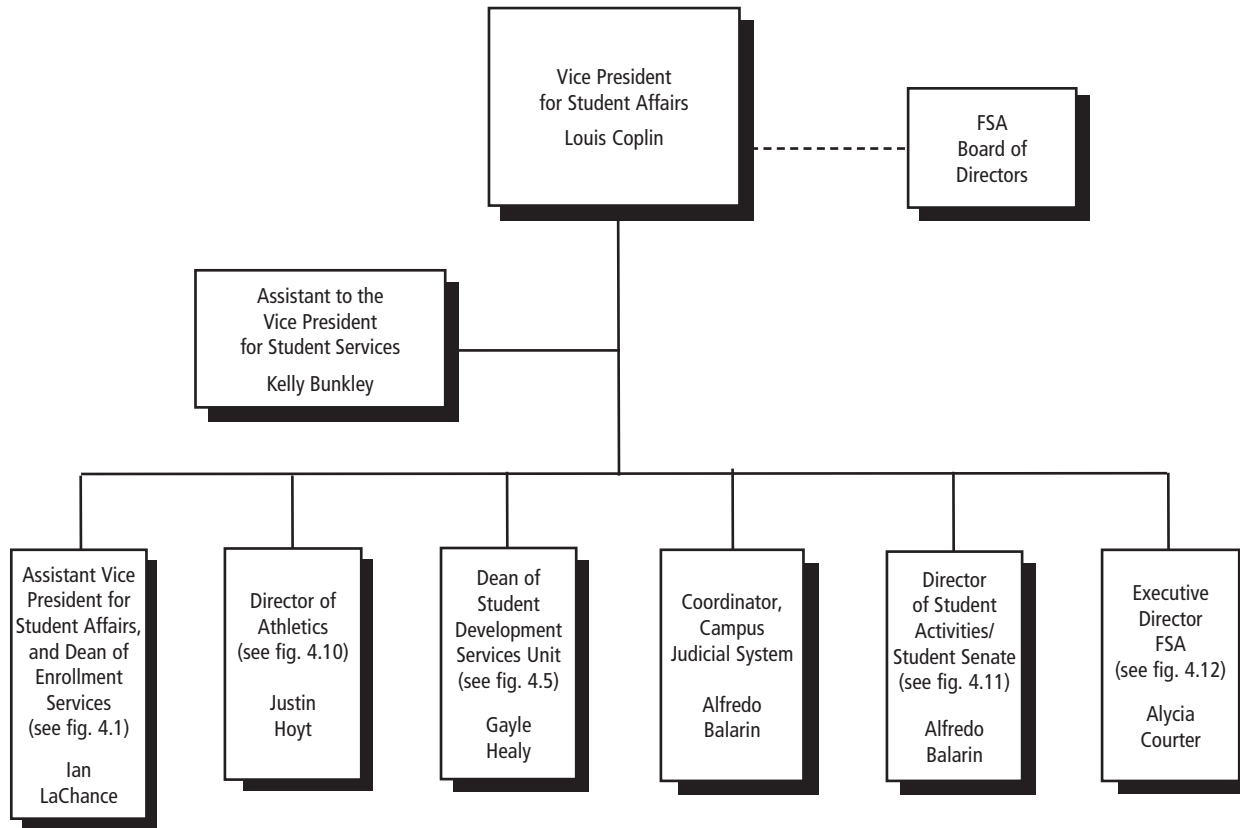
Vice President for Student Affairs
Louis Coplin

FSA Board of Directors

Assistant to the Vice President for Student Services
Kelly Bunkley

Assistant Vice President for Student Affairs, and Dean of Enrollment Services (see fig. 4.1)
Ian LaChance

Director of Athletics (see fig. 4.10)
Justin Hoyt

Dean of Student Development Services Unit (see fig. 4.5)
Gayle Healy

Coordinator, Campus Judicial System
Alfredo Balarin

Director of Student Activities/ Student Senate (see fig. 4.11)
Alfredo Balarin

Executive Director FSA (see fig. 4.12)
Alycia Courter